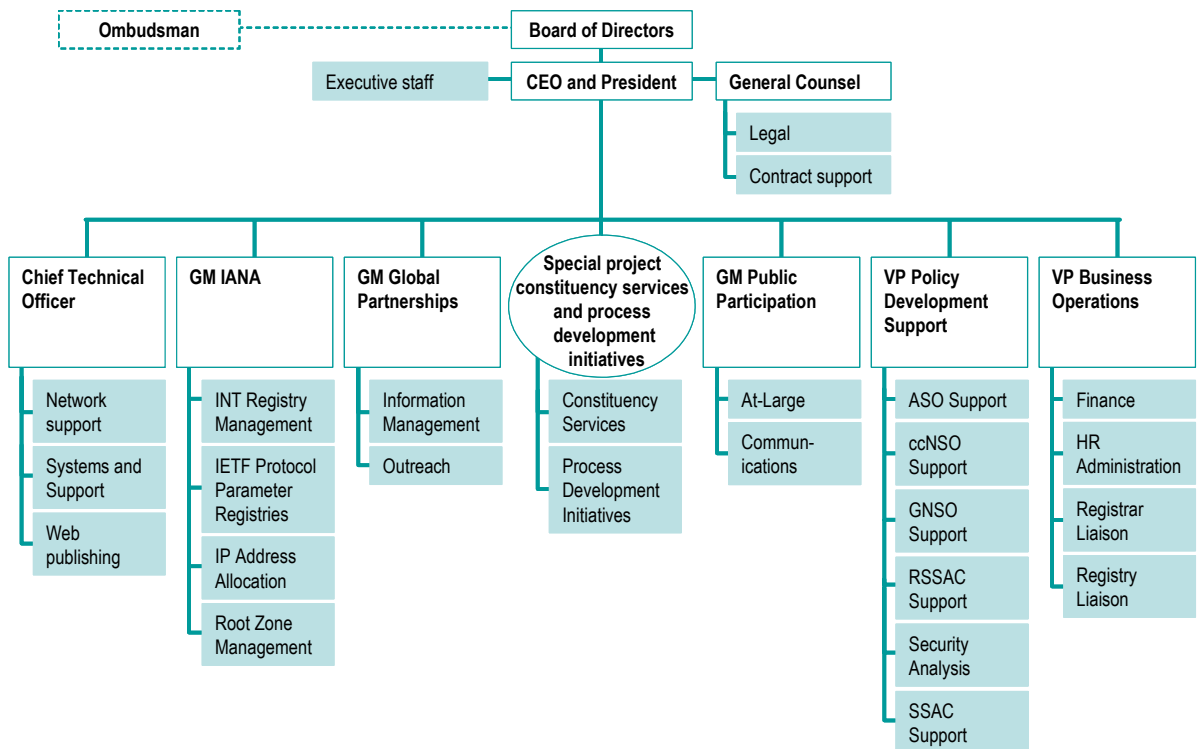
Ombudsman

Board of Directors

Executive staff

CEO and President

General Counsel

Legal

Contract support

Chief Technical Officer

Network support

Systems and Support

Web publishing

GM IANA

INT Registry Management

IETF Protocol Parameter Registries

IP Address Allocation

Root Zone Management

GM Global Partnerships

Information Management

Outreach

Special project constituency services and process development initiatives

Constituency Services

Process Development Initiatives

GM Public Participation

At-Large

Communications

VP Policy Development Support

ASO Support

ccNSO Support

GNSO Support

RSSAC Support

Security Analysis

SSAC Support

VP Business Operations

Finance

HR Administration

Registrar Liaison

Registry Liaison